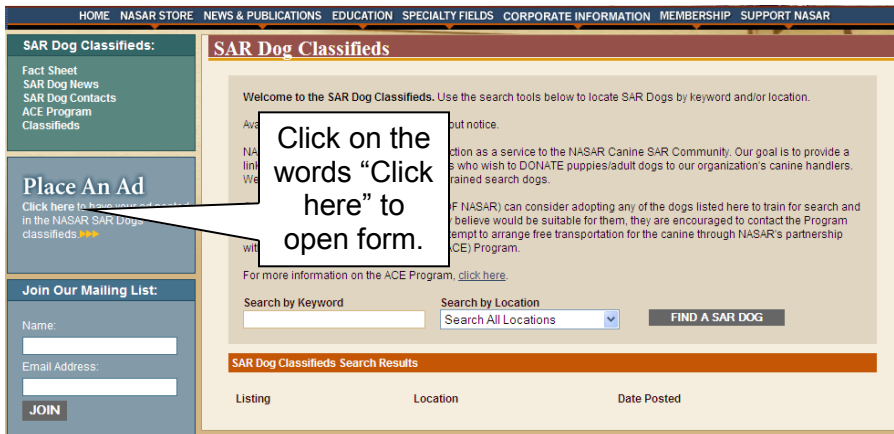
HOME NASAR STORE NEWS & PUBLICATIONS EDUCATION SPECIALTY FIELDS CORPORATE INFORMATION MEMBERSHIP SUPPORT NASAR

SAR Dog Classifieds:

Fact Sheet
SAR Dog News
SAR Dog Contacts
ACE Program
Classifieds

Place An Ad

Click here to have your ad posted in the NASAR SAR Dogs classifieds.

Join Our Mailing List:

Name:

Email Address:

JOIN

SAR Dog Classifieds

Welcome to the SAR Dog Classifieds. Use the search tools below to locate SAR Dogs by keyword and/or location.

Ava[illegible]out notice.

NA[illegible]ction as a service to the NASAR Canine SAR Community. Our goal is to provide a lin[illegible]s who wish to DONATE puppies/adult dogs to our organization's canine handlers. We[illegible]rained search dogs.

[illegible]F NASAR) can consider adopting any of the dogs listed here to train for search and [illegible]y believe would be suitable for them, they are encouraged to contact the Program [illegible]tempt to arrange free transportation for the canine through NASAR's partnership wi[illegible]CE) Program.

Click on the words "Click here" to open form.

For more information on the ACE Program, click here.

Search by Keyword

Search by Location

Search All Locations

FIND A SAR DOG

SAR Dog Classifieds Search Results

Listing

Location

Date Posted